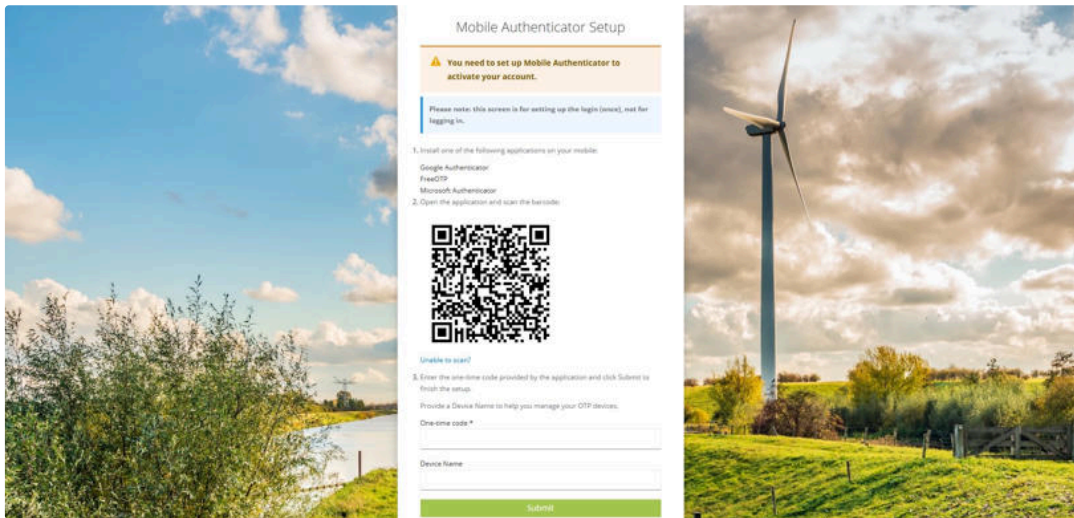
Mobile Authenticator Setup

You need to set up Mobile Authenticator to activate your account.

Please note: this screen is for setting up the login (once), not for logging in.

1. Install one of the following applications on your mobile:

Google Authenticator
FreeOTP
Microsoft Authenticator

2. Open the application and scan the barcode:

Unable to scan?

3. Enter the one-time code provided by the application and click Submit to finish the setup.

Provide a Device Name to help you manage your OTP devices.

One-time code *

Device Name

Submit